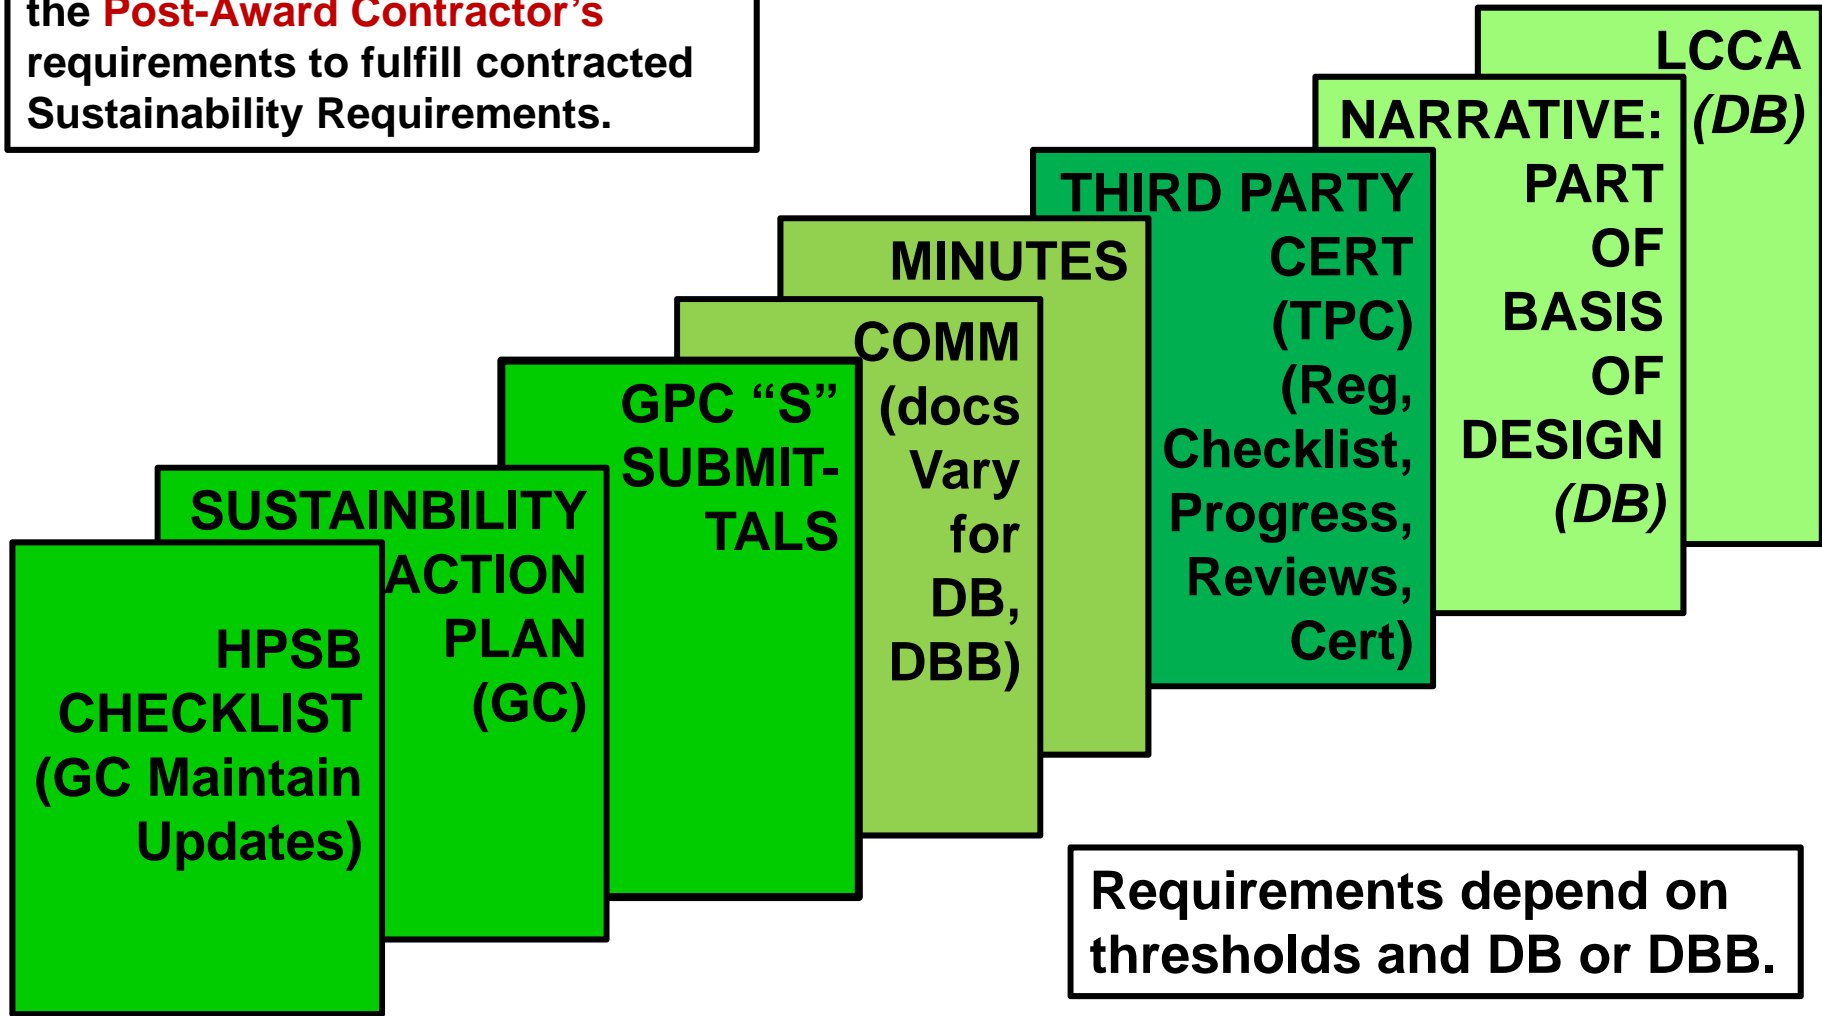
the Post-Award Contractor's requirements to fulfill contracted Sustainability Requirements.

LCCA (DB)

NARRATIVE: PART OF BASIS OF DESIGN (DB)

THIRD PARTY CERT (TPC) (Reg, Checklist, Progress, Reviews, Cert)

MINUTES

COMM (docs Vary for DB, DBB)

GPC "S" SUBMIT-TALS

SUSTAINBILITY ACTION PLAN (GC)

HPSB CHECKLIST (GC Maintain Updates)

Requirements depend on thresholds and DB or DBB.